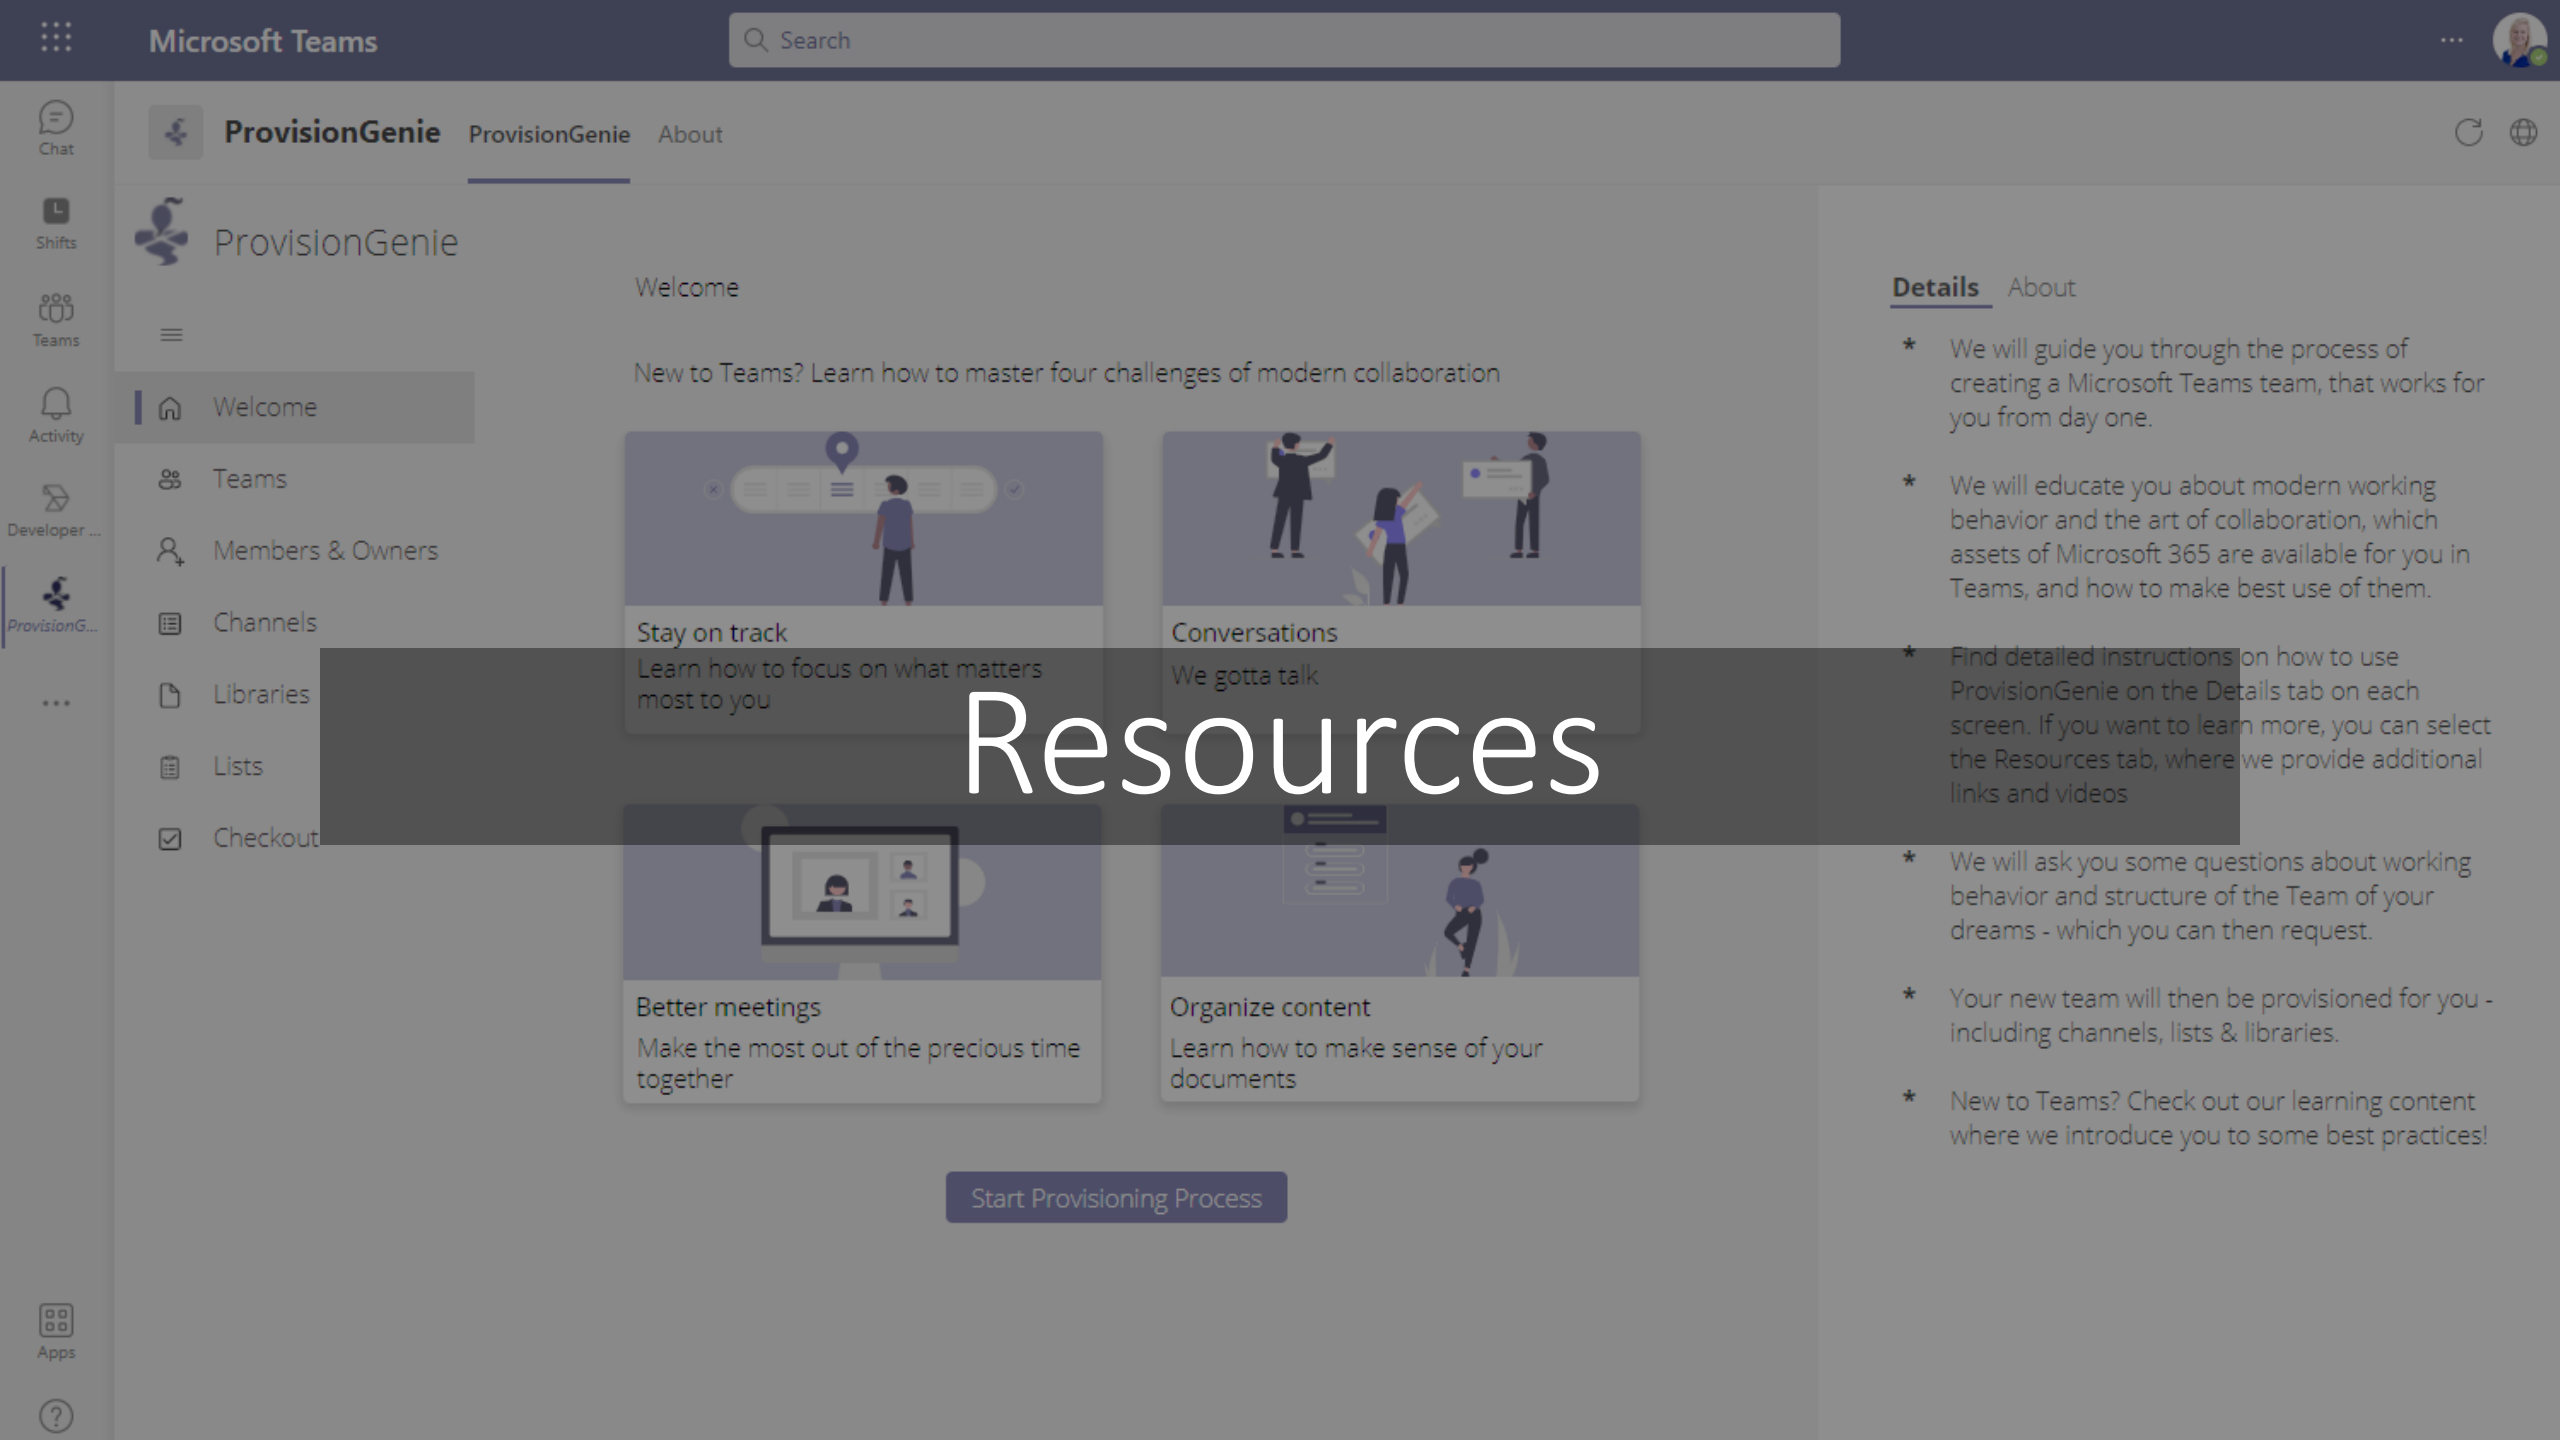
Microsoft Teams

Search

...

Chat

Shifts

Teams

Activity

Developer ...

ProvisionG...

...

Apps

?

ProvisionGenie ProvisionGenie About

ProvisionGenie

Welcome

Teams

Members & Owners

Channels

Libraries

Lists

Checkout

Welcome

New to Teams? Learn how to master four challenges of modern collaboration

Stay on track
Learn how to focus on what matters most to you

Conversations
We gotta talk

Resources

Better meetings
Make the most out of the precious time together

Organize content
Learn how to make sense of your documents

Start Provisioning Process

Details About

* We will guide you through the process of creating a Microsoft Teams team, that works for you from day one.

* We will educate you about modern working behavior and the art of collaboration, which assets of Microsoft 365 are available for you in Teams, and how to make best use of them.

* Find detailed instructions on how to use ProvisionGenie on the Details tab on each screen. If you want to learn more, you can select the Resources tab, where we provide additional links and videos

* We will ask you some questions about working behavior and structure of the Team of your dreams - which you can then request.

* Your new team will then be provisioned for you - including channels, lists & libraries.

* New to Teams? Check out our learning content where we introduce you to some best practices!